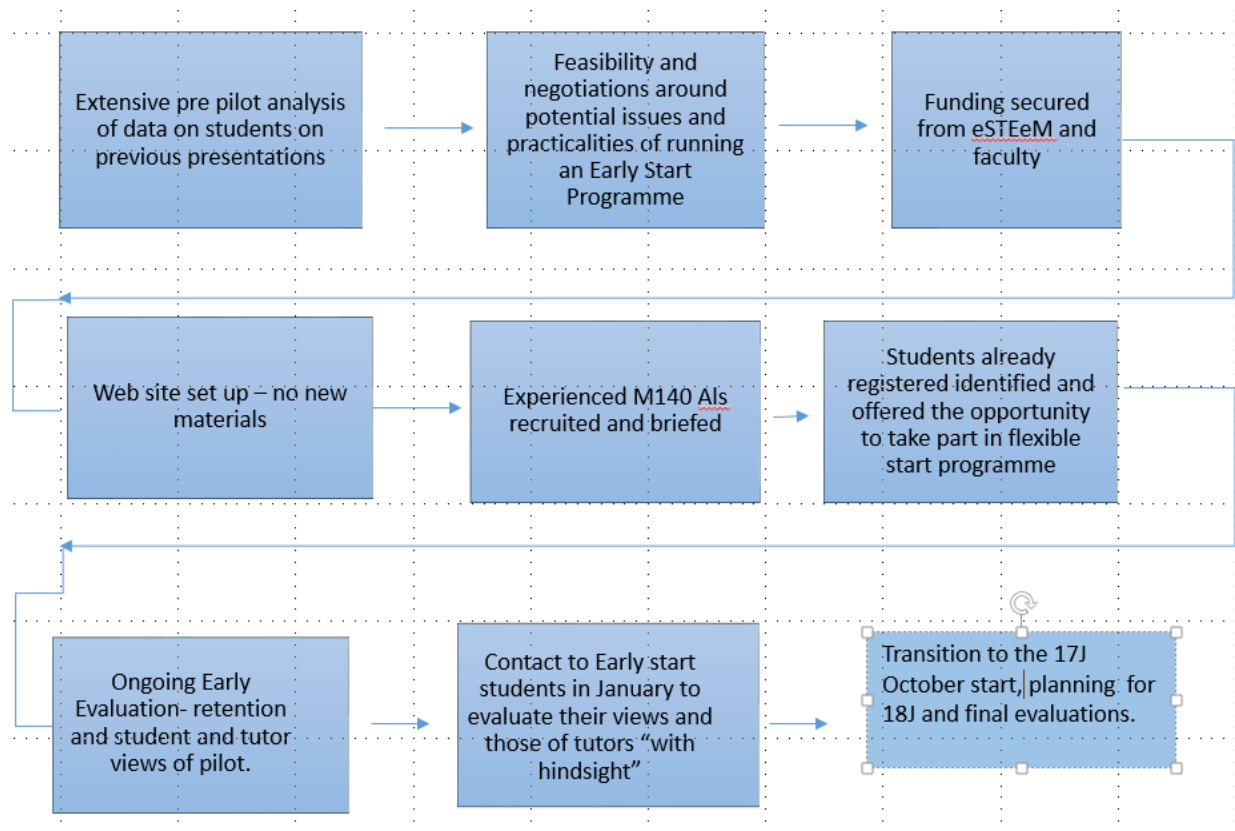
Extensive pre pilot analysis of data on students on previous presentations

Feasibility and negotiations around potential issues and practicalities of running an Early Start Programme

Funding secured from eSTEeM and faculty

Web site set up – no new materials

Experienced M140 ALs recruited and briefed

Students already registered identified and offered the opportunity to take part in flexible start programme

Ongoing Early Evaluation- retention and student and tutor views of pilot.

Contact to Early start students in January to evaluate their views and those of tutors "with hindsight"

Transition to the 17J October start, planning for 18J and final evaluations.